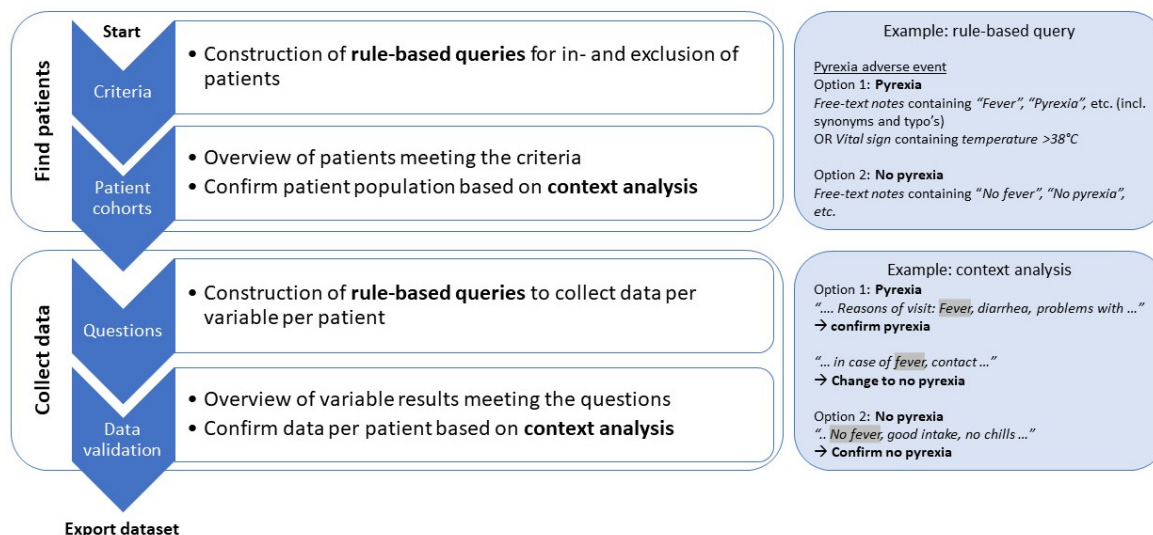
Find patients

Start

Criteria

• Construction of **rule-based queries** for in- and exclusion of patients

Patient cohorts

• Overview of patients meeting the criteria
• Confirm patient population based on **context analysis**

Collect data

Questions

• Construction of **rule-based queries** to collect data per variable per patient

Data validation

• Overview of variable results meeting the questions
• Confirm data per patient based on **context analysis**

Export dataset

Example: rule-based query

Pyrexia adverse event
Option 1: **Pyrexia**
*Free-text notes* containing *"Fever"*, *"Pyrexia"*, etc. (incl. synonyms and typo's)
OR *Vital sign* containing *temperature >38°C*

Option 2: **No pyrexia**
*Free-text notes* containing *"No fever"*, *"No pyrexia"*, *etc.*

Example: context analysis

Option 1: **Pyrexia**
*"…. Reasons of visit: Fever, diarrhea, problems with …"*
→ **confirm pyrexia**

*"… in case of fever, contact …"*
→ **Change to no pyrexia**

Option 2: **No pyrexia**
*".. No fever, good intake, no chills …"*
→ **Confirm no pyrexia**